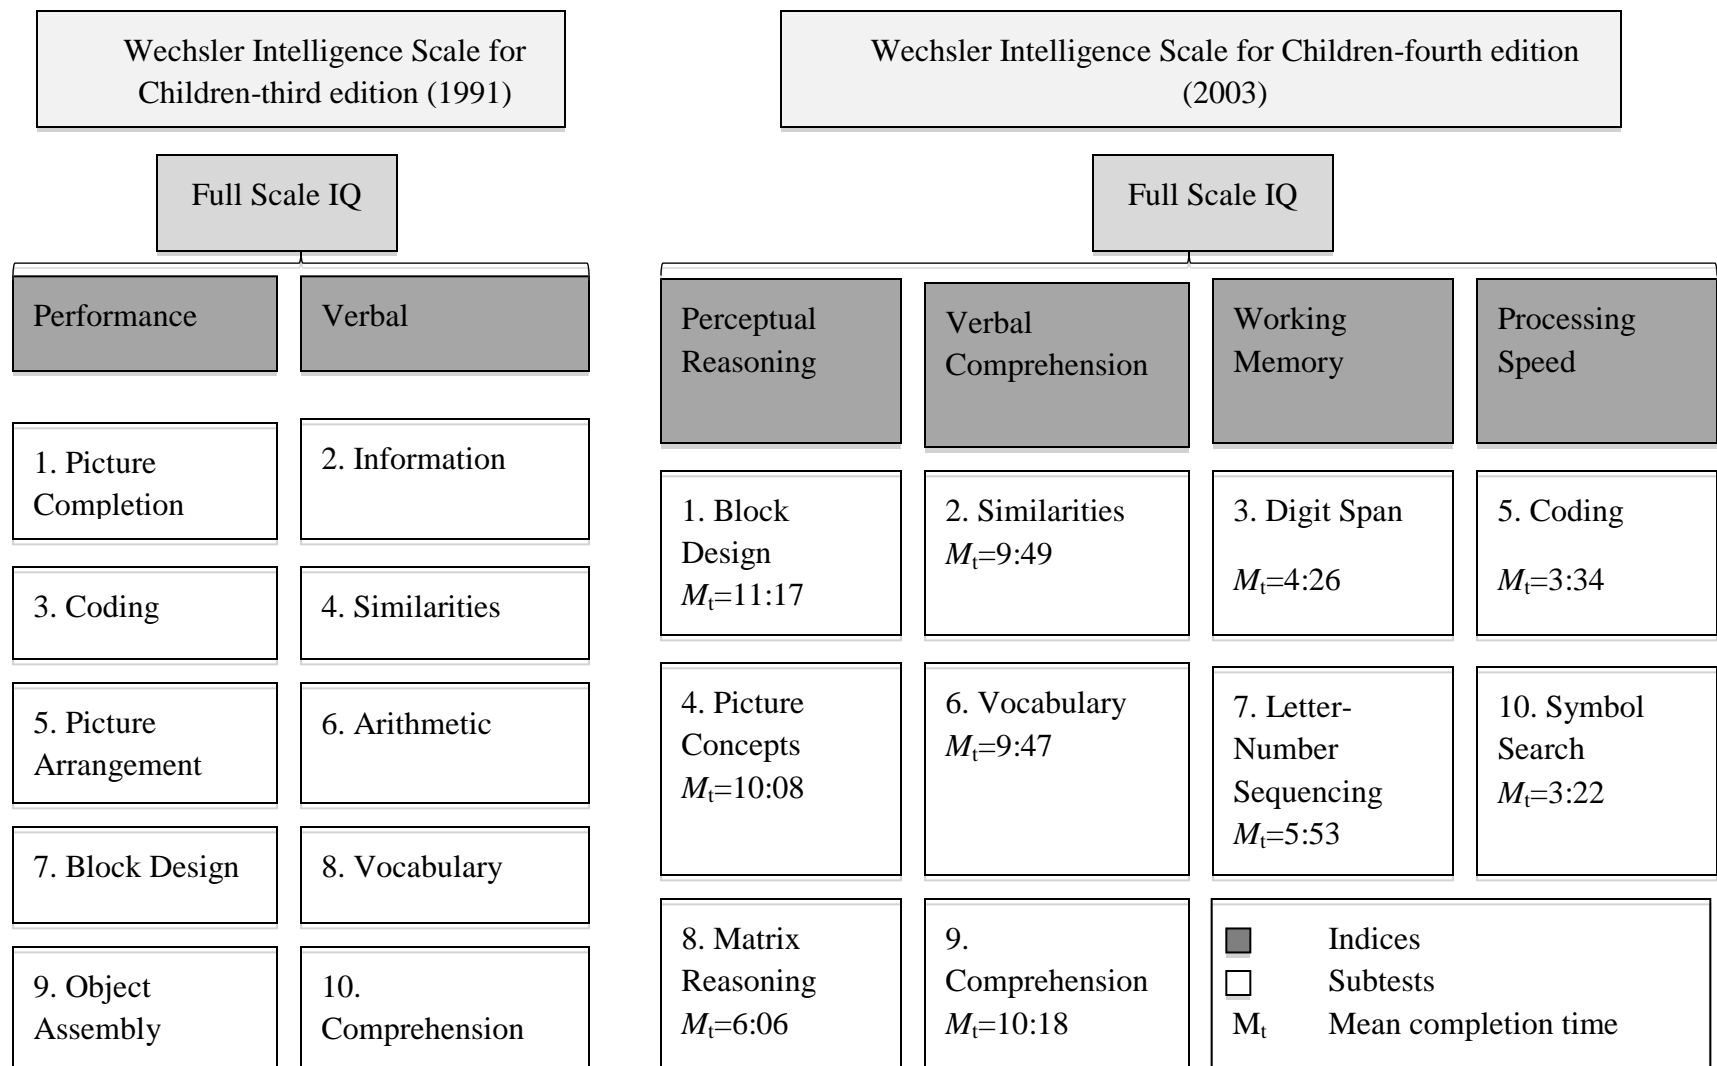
Wechsler Intelligence Scale for Children-third edition (1991)

Full Scale IQ

Performance

Verbal

1. Picture Completion

2. Information

3. Coding

4. Similarities

5. Picture Arrangement

6. Arithmetic

7. Block Design

8. Vocabulary

9. Object Assembly

10. Comprehension

Wechsler Intelligence Scale for Children-fourth edition (2003)

Full Scale IQ

Perceptual Reasoning

Verbal Comprehension

Working Memory

Processing Speed

1. Block Design $M_t$=11:17

2. Similarities $M_t$=9:49

3. Digit Span $M_t$=4:26

5. Coding $M_t$=3:34

4. Picture Concepts $M_t$=10:08

6. Vocabulary $M_t$=9:47

7. Letter-Number Sequencing $M_t$=5:53

10. Symbol Search $M_t$=3:22

8. Matrix Reasoning $M_t$=6:06

9. Comprehension $M_t$=10:18

Indices
Subtests
$M_t$ Mean completion time